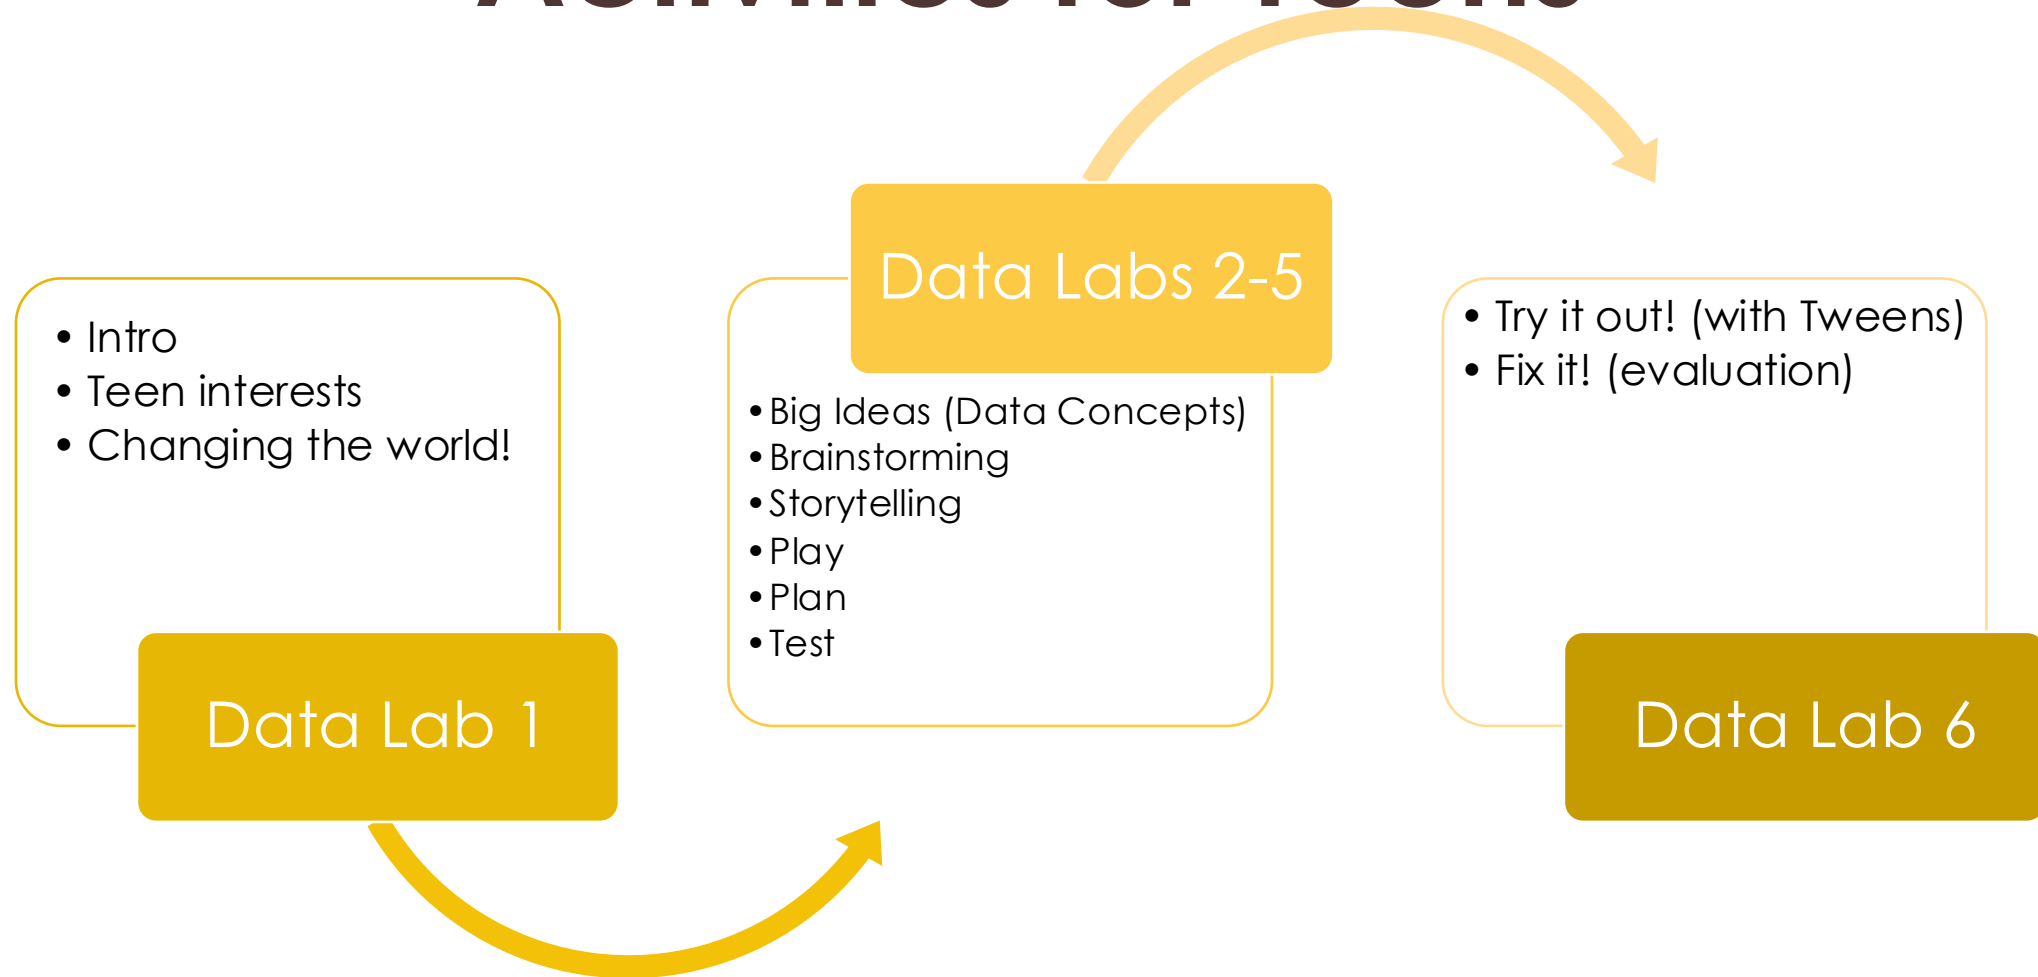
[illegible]

- Intro
- Teen interests
- Changing the world!

Data Lab 1

Data Labs 2-5

- Big Ideas (Data Concepts)
- Brainstorming
- Storytelling
- Play
- Plan
- Test

- Try it out! (with Tweens)
- Fix it! (evaluation)

Data Lab 6